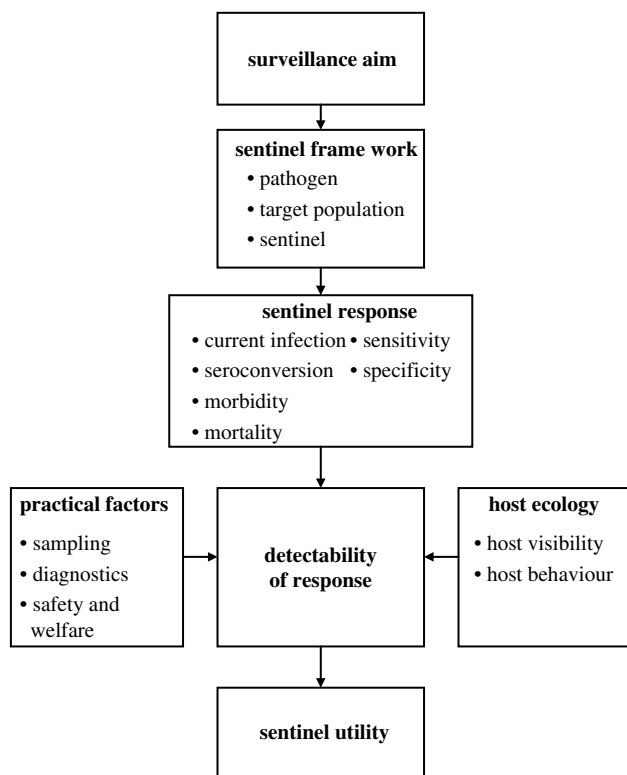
surveillance aim

sentinel frame work
• pathogen
• target population
• sentinel

sentinel response
• current infection
• seroconversion
• morbidity
• mortality
• sensitivity
• specificity

practical factors
• sampling
• diagnostics
• safety and welfare

detectability of response

host ecology
• host visibility
• host behaviour

sentinel utility